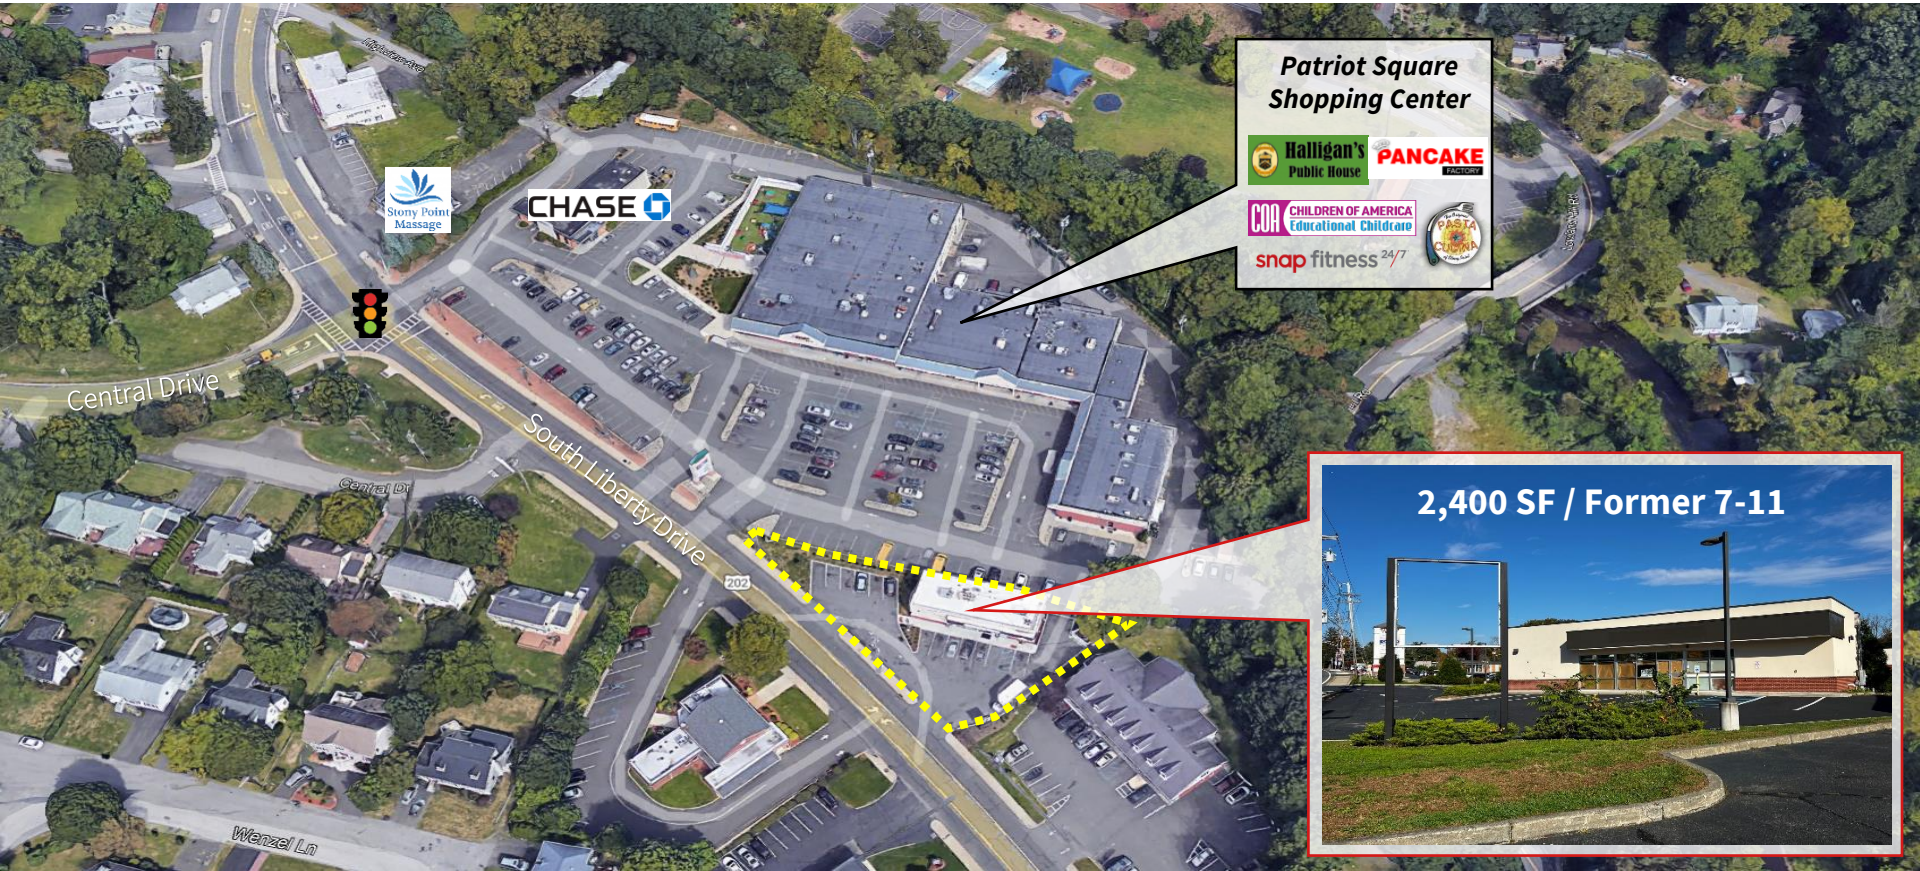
Patriot Square Shopping Center

Halligan's Public House

PANCAKE FACTORY

COA CHILDREN OF AMERICA Educational Childcare

PASTA CUCINA

snap fitness 24/7

Stony Point Massage

CHASE

Highview Ave

Central Drive

Central Dr

South Liberty Drive

202

Wenzel Ln

2,400 SF / Former 7-11